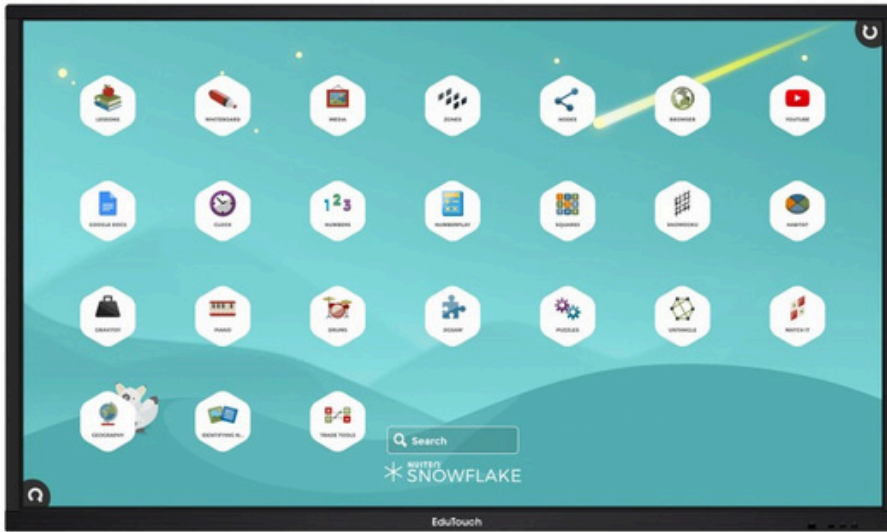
LESSONS
WHITEBOARD
MEDIA
ZONES
NODES
BROWSER
YOUTUBE
GOOGLE DOCS
CLOCK
NUMBERS
NUMBERPLAY
SQUARES
SNOWGRID
HABITAT
GRAVITOY
PIANO
DRUMS
JIGSAW
PUZZLES
UNTANGLE
MATCH IT
GEOGRAPHY
IDENTIFYING N...
TRADE TOOLS

Search

NUITEQ SNOWFLAKE

EduTouch